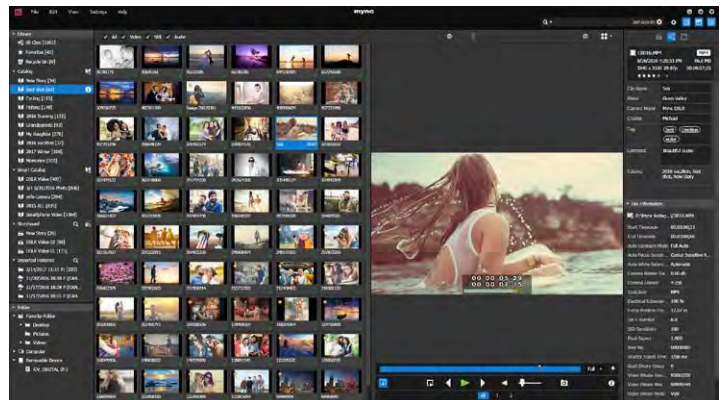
File Edit View Settings Help

mymo

All Video Still Audio

Library

All Clips

Favorites

Recycle Bin

Catalog

New Trips

Best shot

Smart Catalog

Storyboard

Imported Histories

Folder

Favorite Folder

Desktop

Pictures

Videos

Computer

Removable Device

00 00 05 29
00 00 03 15

File Name

Place

Camera Model

Creator

Tag

Comment

Keyword

Clip Information